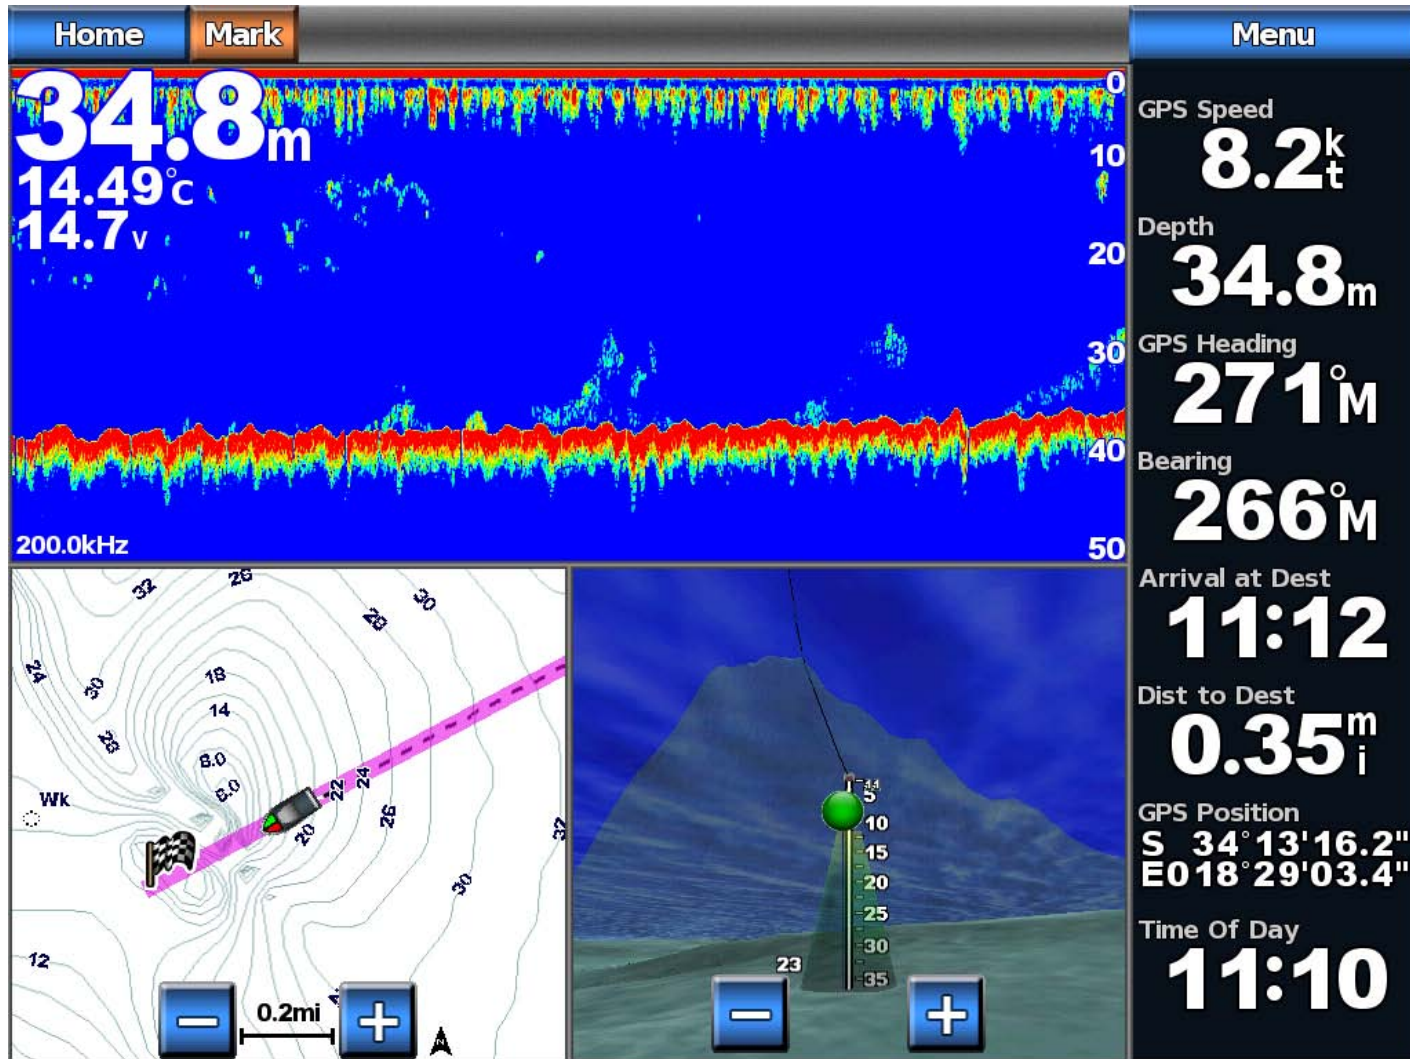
Home Mark Menu

34.8m
14.49°C
14.7v
0
10
20
30
40
50
200.0kHz

GPS Speed
8.2kt
Depth
34.8m
GPS Heading
271°M
Bearing
266°M
Arrival at Dest
11:12
Dist to Dest
0.35mi
GPS Position
S 34°13'16.2"
E018°29'03.4"
Time Of Day
11:10

32
26
30
28
24
30
18
14
28
8.0
8.0
Wk
24
22
26
20
32
30
12
0.2mi

5
10
15
20
25
30
35
23